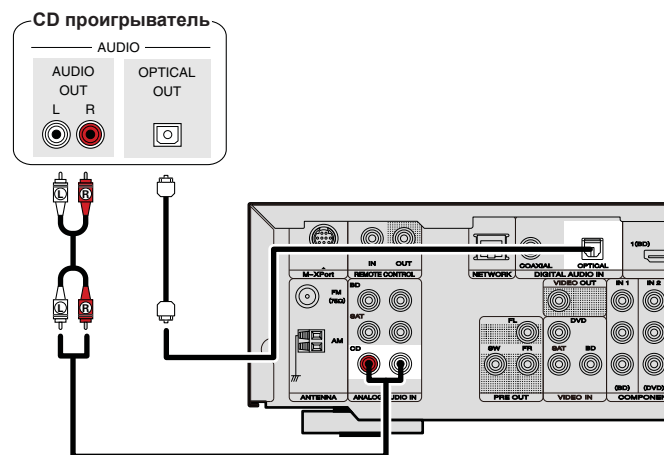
CD проигрыватель
AUDIO
AUDIO OUT
L R
OPTICAL OUT

L R
L R

M-XPort
IN OUT
REMOTE CONTROL
NETWORK
COAXIAL
OPTICAL
DIGITAL AUDIO IN
1(BD)
FM (75Ω)
AM
ANTENNA
BD
SAT
CD
ANALOG AUDIO IN
VIDEO OUT
DVD
FL
SW
FR
SAT
BD
PRE OUT
VIDEO IN
IN 1
IN 2
(BD)
(DVD)
COMPONENT